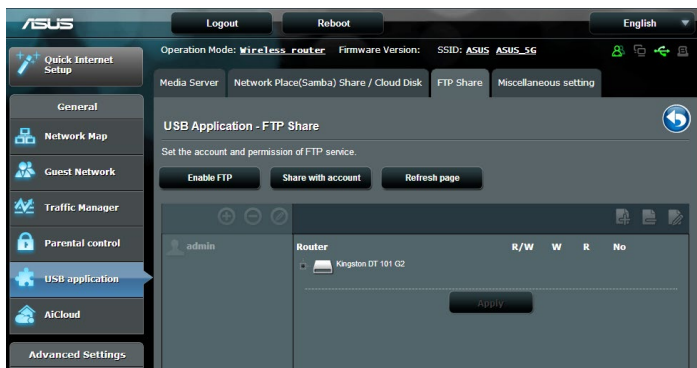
ASUS

Logout

Reboot

English

Quick Internet Setup

Operation Mode: Wireless router Firmware Version: SSID: ASUS ASUS_5G

General

Network Map

Guest Network

Traffic Manager

Parental control

USB application

AiCloud

Advanced Settings

Media Server

Network Place(Samba) Share / Cloud Disk

FTP Share

Miscellaneous setting

USB Application - FTP Share

Set the account and permission of FTP service.

Enable FTP

Share with account

Refresh page

admin

| Router | R/W | W | R | No |
|---|---|---|---|---|
| Kingston DT 101 G2 | | | | |

Apply